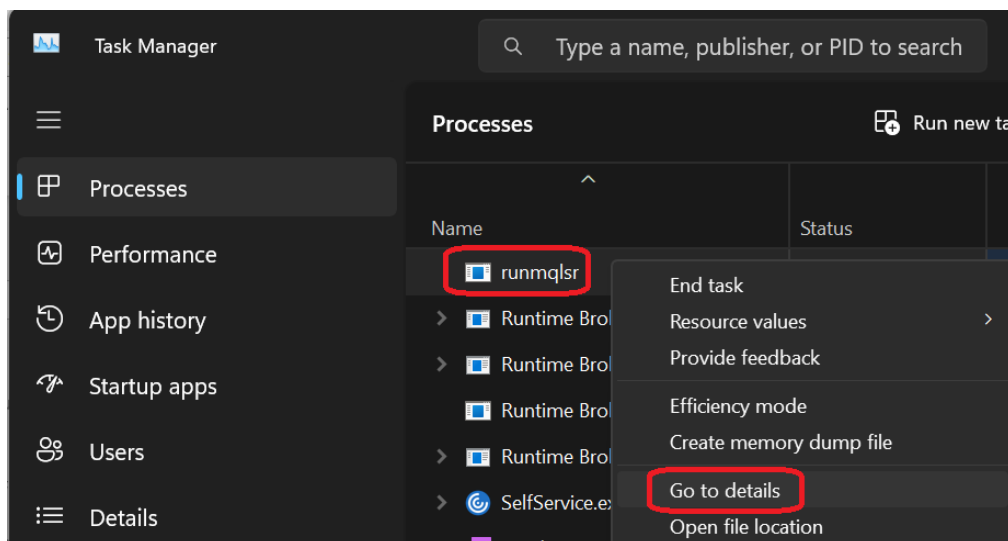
Task Manager

Type a name, publisher, or PID to search

Processes

Performance

App history

Startup apps

Users

Details

Processes

Run new ta

Name

Status

runmqlsr

Runtime Brol

Runtime Brol

Runtime Brol

Runtime Brol

SelfService.ex

End task

Resource values

Provide feedback

Efficiency mode

Create memory dump file

Go to details

Open file location